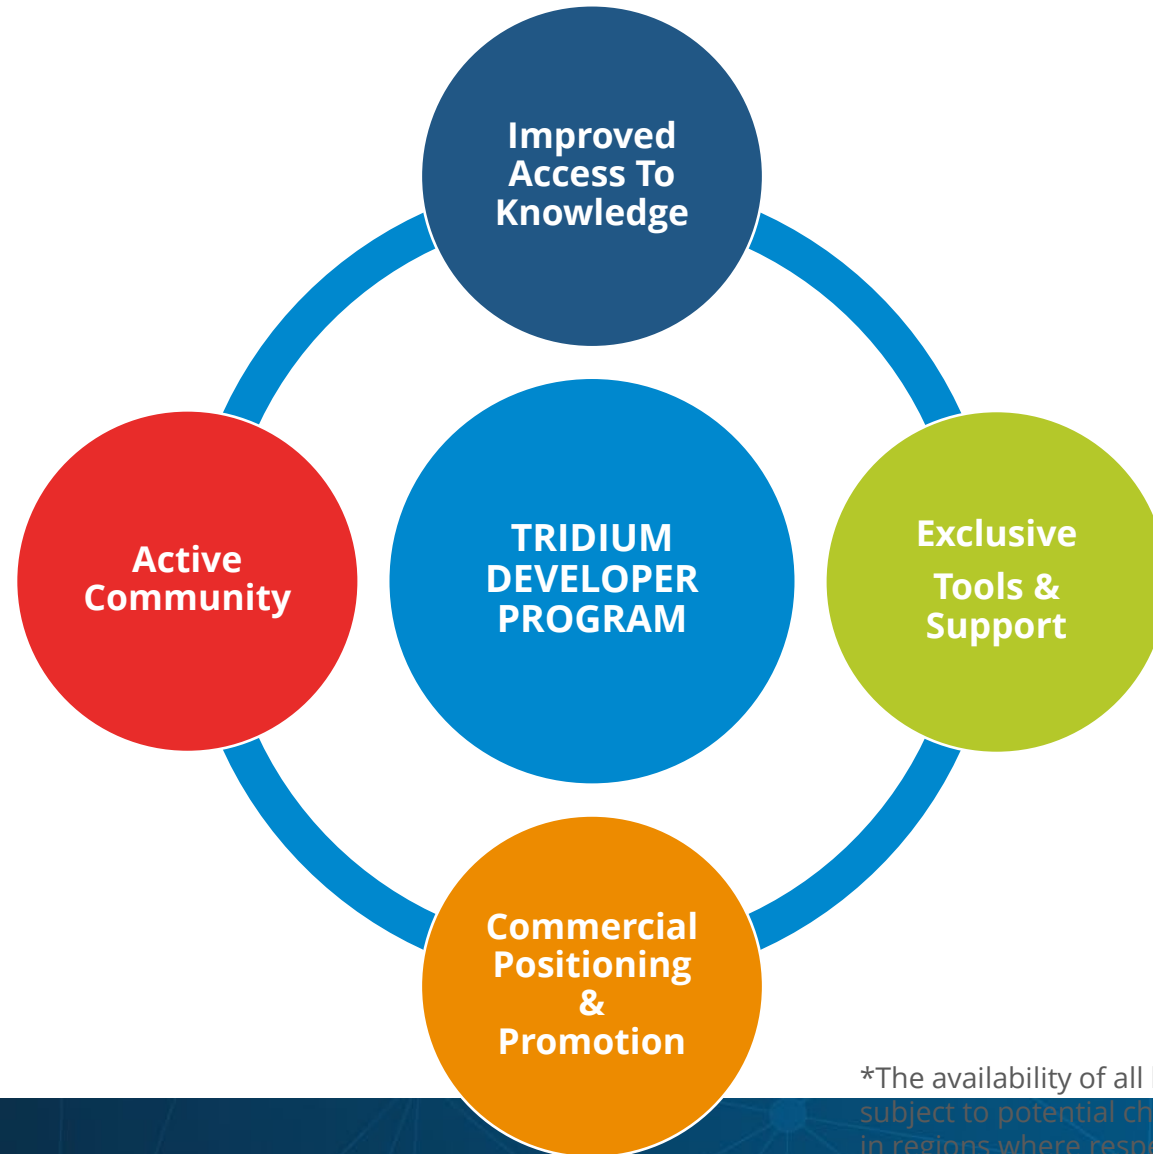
Improved Access To Knowledge

Active Community

TRIDIUM DEVELOPER PROGRAM

Exclusive Tools & Support

Commercial Positioning & Promotion

*The availability of all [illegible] subject to potential ch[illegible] in regions where resp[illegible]